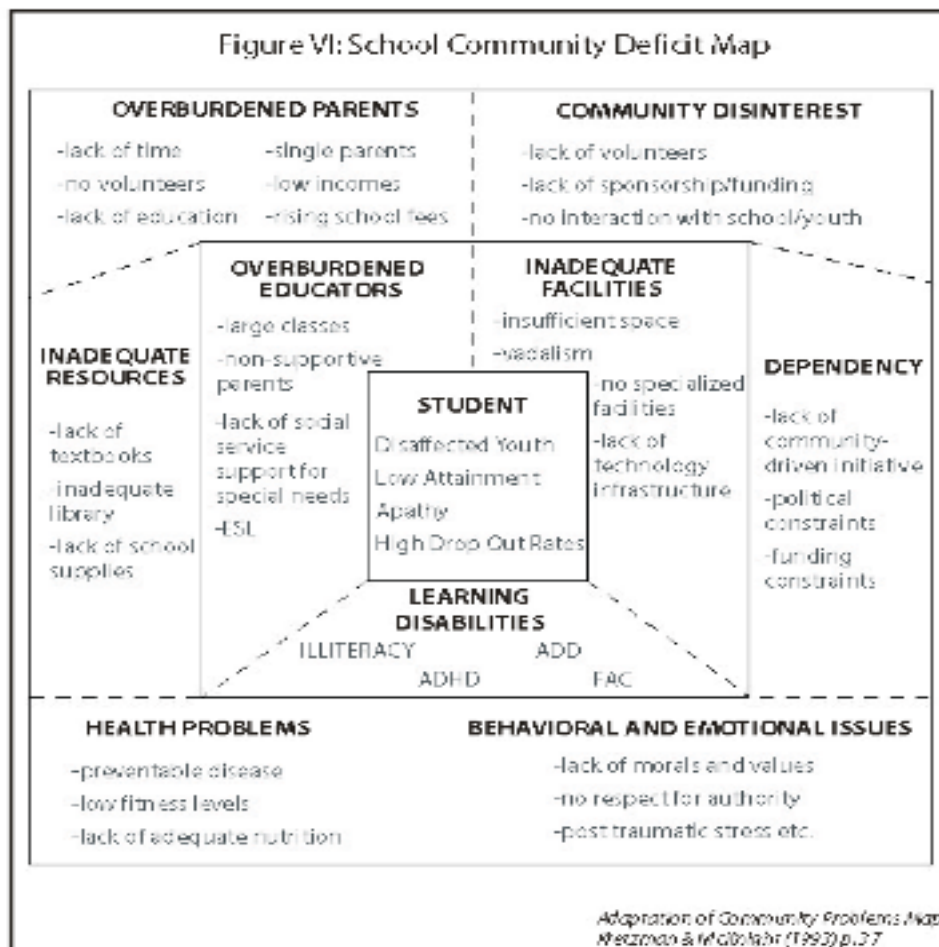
Figure VI: School Community Deficit Map

OVERBURDENED PARENTS

-lack of time
-no volunteers
-lack of education
-single parents
-low incomes
-rising school fees

COMMUNITY DISINTEREST

-lack of volunteers
-lack of sponsorship/funding
-no interaction with school/youth

OVERBURDENED EDUCATORS

-large classes
-non-supportive parents
-lack of social service support for special needs
-ESL

INADEQUATE FACILITIES

-insufficient space
-vadalism
-no specialized facilities
-lack of technology infrastructure

INADEQUATE RESOURCES

-lack of textbooks
-inadequate library
-lack of school supplies

STUDENT

Disaffected Youth
Low Attainment
Apathy
High Drop Out Rates

DEPENDENCY

-lack of community-driven initiative
-political constraints
-funding constraints

LEARNING DISABILITIES

ILLITERACY
ADD
ADHD
FAC

HEALTH PROBLEMS

-preventable disease
-low fitness levels
-lack of adequate nutrition

BEHAVIORAL AND EMOTIONAL ISSUES

-lack of morals and values
-no respect for authority
-post traumatic stress etc.

Adaptation of Community Problems Map
Kretzman & McKnight (1993) p.37